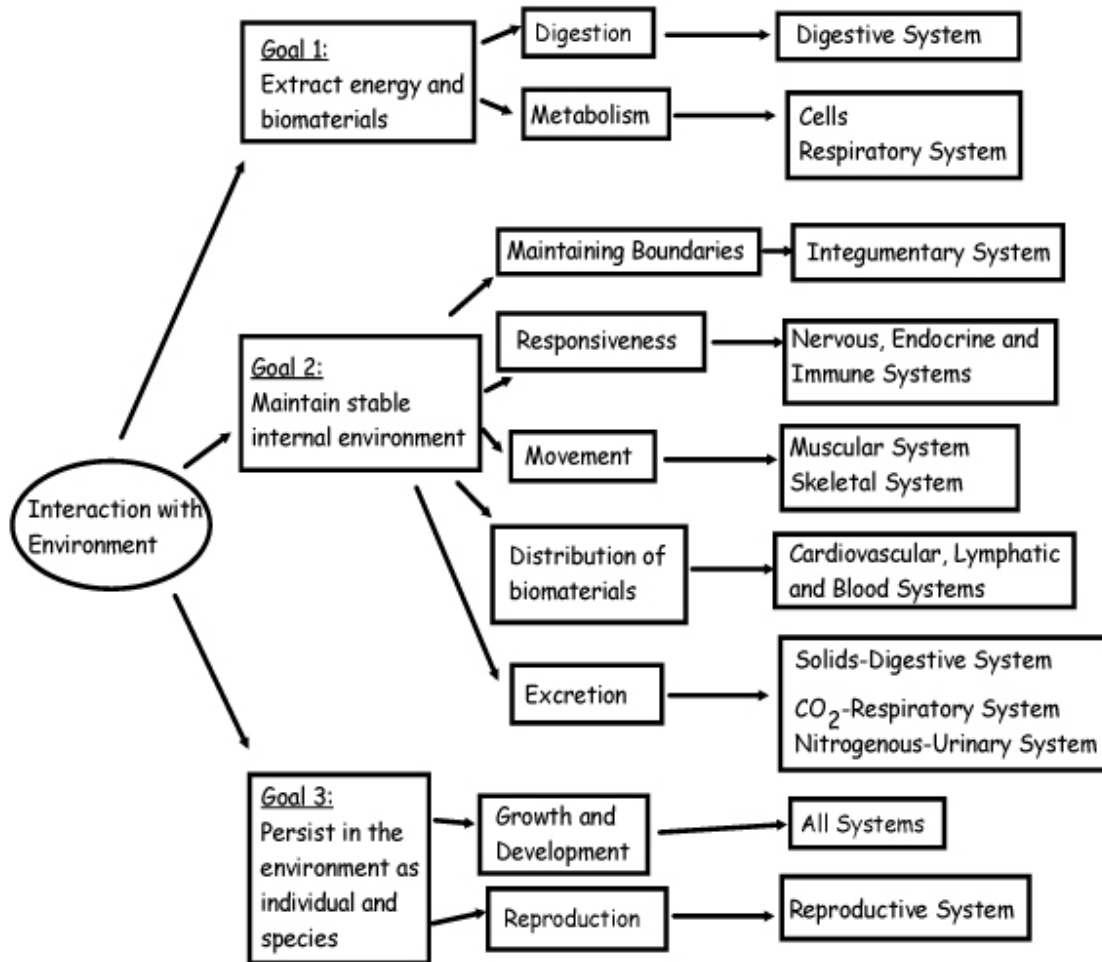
Goal 1:
Extract energy and biomaterials

Digestion

Digestive System

Metabolism

Cells
Respiratory System

Maintaining Boundaries

Integumentary System

Goal 2:
Maintain stable internal environment

Responsiveness

Nervous, Endocrine and Immune Systems

Movement

Muscular System
Skeletal System

Interaction with Environment

Distribution of biomaterials

Cardiovascular, Lymphatic and Blood Systems

Excretion

Solids-Digestive System
$CO_2$-Respiratory System
Nitrogenous-Urinary System

Goal 3:
Persist in the environment as individual and species

Growth and Development

All Systems

Reproduction

Reproductive System